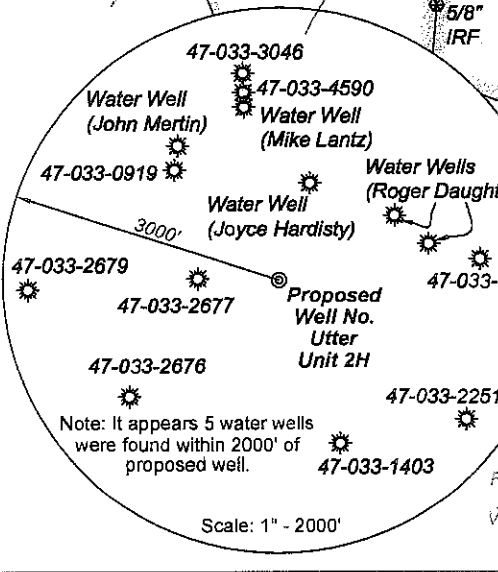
5/8"
IRF

47-033-3046
47-033-4590
Water Well
(Mike Lantz)

Water Well
(John Mertin)

47-033-0919

Water Wells
(Roger Daught

Water Well
(Joyce Hardisty)

3000'

47-033-2679

47-033-2677

Proposed
Well No.
Utter
Unit 2H

47-033-

47-033-2676

47-033-2251

Note: It appears 5 water wells were found within 2000' of proposed well.

47-033-1403

Scale: 1" - 2000'